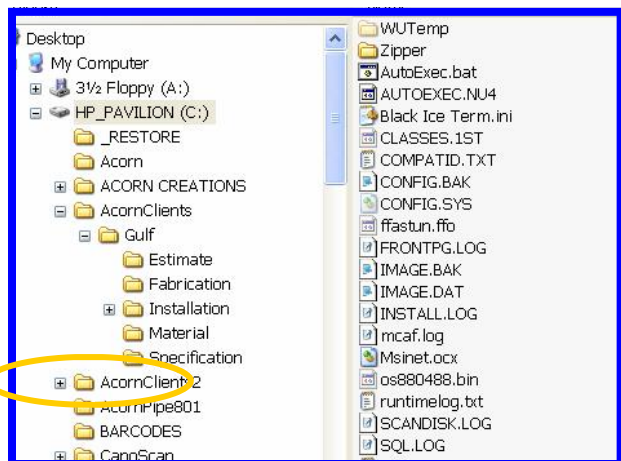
Desktop
My Computer
3½ Floppy (A:)
HP_PAVILION (C:)
_RESTORE
Acorn
ACORN CREATIONS
AcornClients
Gulf
Estimate
Fabrication
Installation
Material
Specification
AcornClients2
AcornPipe801
BARCODES
CanoScan

WUTemp
Zipper
AutoExec.bat
AUTOEXEC.NU4
Black Ice Term.ini
CLASSES.1ST
COMPATID.TXT
CONFIG.BAK
CONFIG.SYS
ffastun.ffo
FRONTPG.LOG
IMAGE.BAK
IMAGE.DAT
INSTALL.LOG
mcaf.log
Msinet.ocx
os880488.bin
runtimelog.txt
SCANDISK.LOG
SQL.LOG